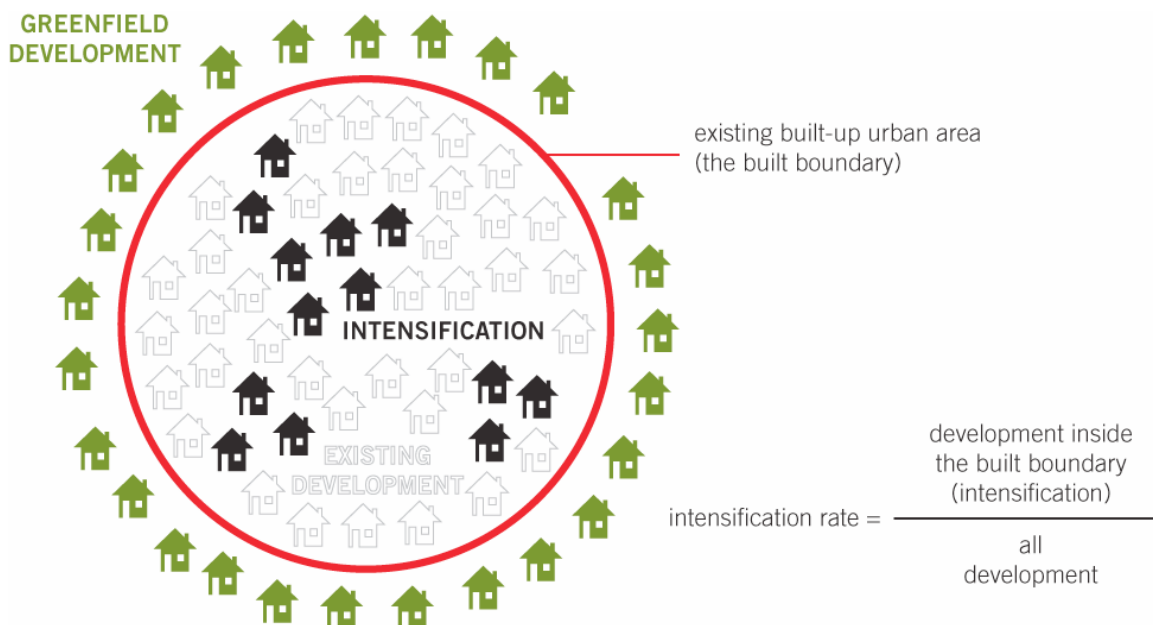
GREENFIELD DEVELOPMENT

existing built-up urban area (the built boundary)

INTENSIFICATION

EXISTING DEVELOPMENT

intensification rate = $\frac{\text{development inside the built boundary (intensification)}}{\text{all development}}$